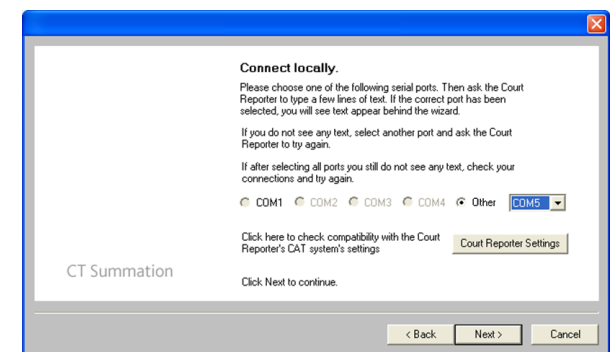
Connect locally.

Please choose one of the following serial ports. Then ask the Court Reporter to type a few lines of text. If the correct port has been selected, you will see text appear behind the wizard.

If you do not see any text, select another port and ask the Court Reporter to try again.

If after selecting all ports you still do not see any text, check your connections and try again.

COM1 COM2 COM3 COM4 Other COM5

Click here to check compatibility with the Court Reporter's CAT system's settings

Court Reporter Settings

CT Summation

Click Next to continue.

< Back Next > Cancel